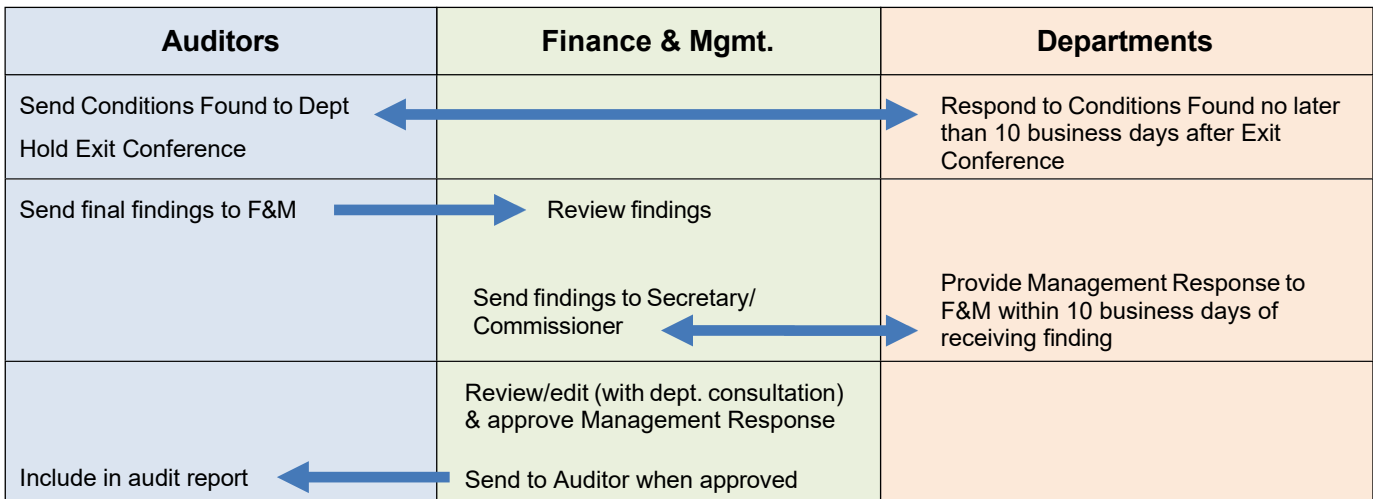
| Auditors | Finance & Mgmt. | Departments |
|---|---|---|
| Send Conditions Found to Dept<br>Hold Exit Conference | | Respond to Conditions Found no later than 10 business days after Exit Conference |
| Send final findings to F&M | Review findings<br>Send findings to Secretary/ Commissioner | Provide Management Response to F&M within 10 business days of receiving finding |
| Include in audit report | Review/edit (with dept. consultation) & approve Management Response<br>Send to Auditor when approved | |